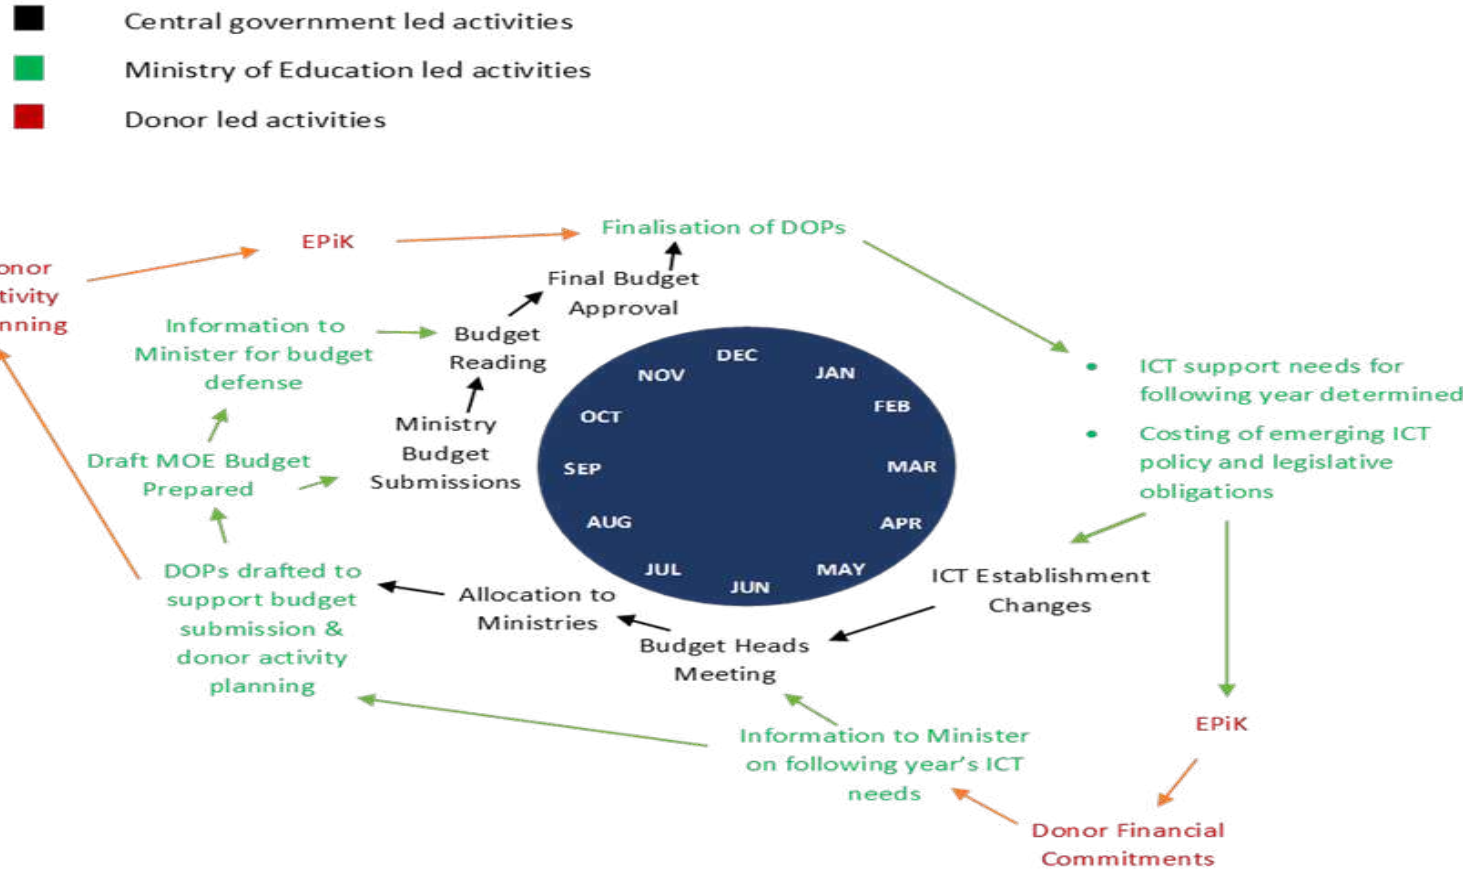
Central government led activities

Ministry of Education led activities

Donor led activities

onor
tivity
nning

EPiK

Finalisation of DOPs

Final Budget Approval

Information to Minister for budget defense

Budget Reading

DEC

NOV

JAN

OCT

FEB

SEP

MAR

AUG

APR

JUL

MAY

JUN

Ministry Budget Submissions

Draft MOE Budget Prepared

• ICT support needs for following year determined

• Costing of emerging ICT policy and legislative obligations

DOPs drafted to support budget submission & donor activity planning

Allocation to Ministries

ICT Establishment Changes

Budget Heads Meeting

Information to Minister on following year's ICT needs

EPiK

Donor Financial Commitments